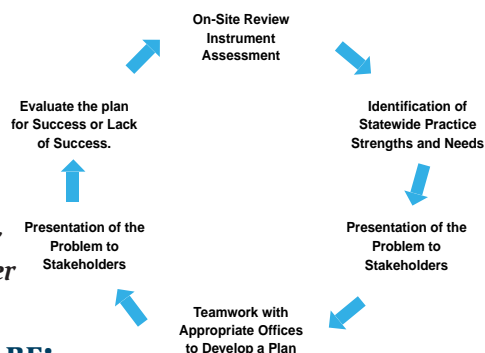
On-Site Review Instrument Assessment

Identification of Statewide Practice Strengths and Needs

Presentation of the Problem to Stakeholders

Teamwork with Appropriate Offices to Develop a Plan

Presentation of the Problem to Stakeholders

Evaluate the plan for Success or Lack of Success.

,

er

RE: